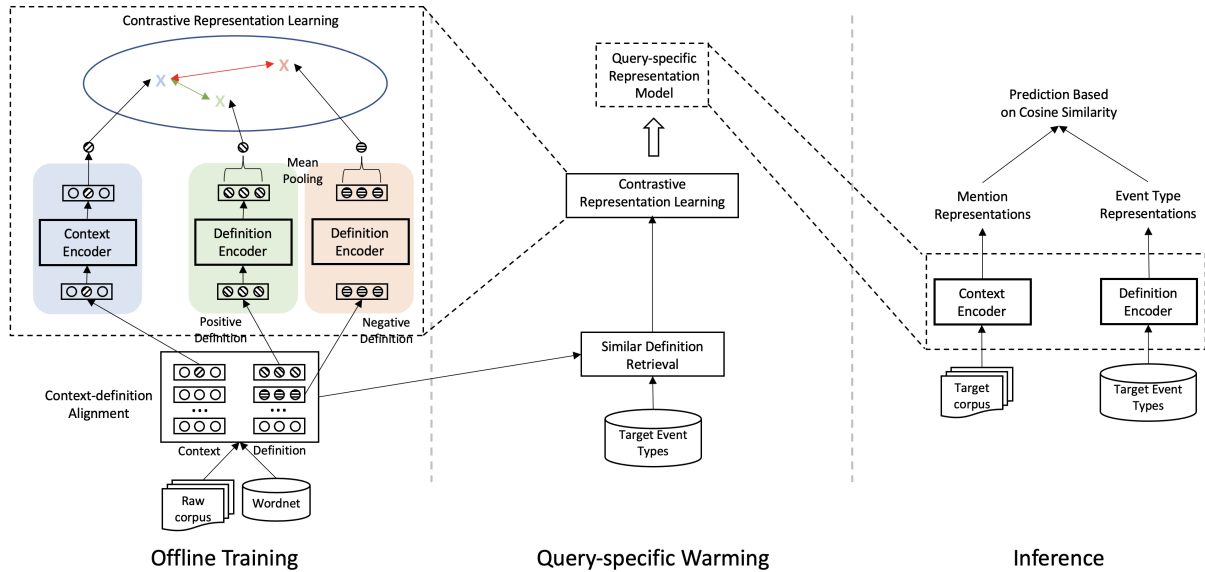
Contrastive Representation Learning

X X X

Mean Pooling

Context Encoder

Definition Encoder

Definition Encoder

Positive Definition

Negative Definition

Context-definition Alignment

...

...

Context

Definition

Raw corpus

Wordnet

Offline Training

Query-specific Representation Model

Contrastive Representation Learning

Similar Definition Retrieval

Target Event Types

Query-specific Warming

Prediction Based on Cosine Similarity

Mention Representations

Event Type Representations

Context Encoder

Definition Encoder

Target corpus

Target Event Types

Inference